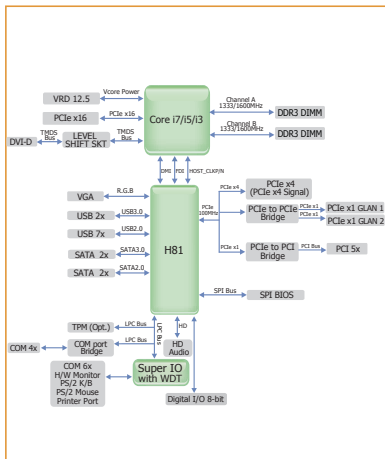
VRD 12.5
Vcore Power
PCIe x16
PCIe x16
Core i7/i5/i3
Channel A
1333/1600MHz
DDR3 DIMM
Channel B
1333/1600MHz
DDR3 DIMM
DVI-D
TMDS Bus
LEVEL SHIFT SKT
TMDS Bus
DMI
FDI
HOST_CLKP/N
VGA
R.G.B
USB 2x
USB3.0
USB 7x
USB2.0
SATA 2x
SATA3.0
SATA 2x
SATA2.0
H81
PCIe x4
PCIe x4 (PCIe x4 Signal)
PCIe 100MHz
PCIe to PCIe Bridge
PCIe x1
PCIe x1
PCIe x1 GLAN 1
PCIe x1 GLAN 2
PCIe x1
PCIe to PCI Bridge
PCI Bus
PCI 5x
SPI Bus
SPI BIOS
TPM (Opt.)
LPC Bus
COM 4x
COM port Bridge
LPC Bus
LPC Bus
HD
HD Audio
COM 6x
H/W Monitor
PS/2 K/B
PS/2 Mouse
Printer Port
Super IO with WDT
Digital I/O 8-bit